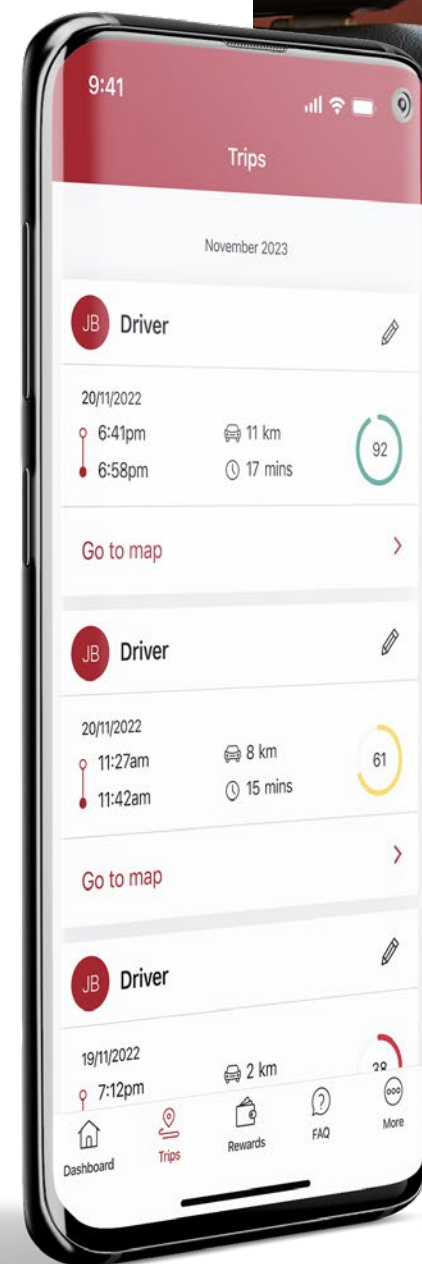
9:41

Trips

November 2023

JB Driver

20/11/2022
6:41pm
6:58pm
11 km
17 mins
92

Go to map

JB Driver

20/11/2022
11:27am
11:42am
8 km
15 mins
61

Go to map

JB Driver

19/11/2022
7:12pm
2 km
38

Dashboard
Trips
Rewards
FAQ
More